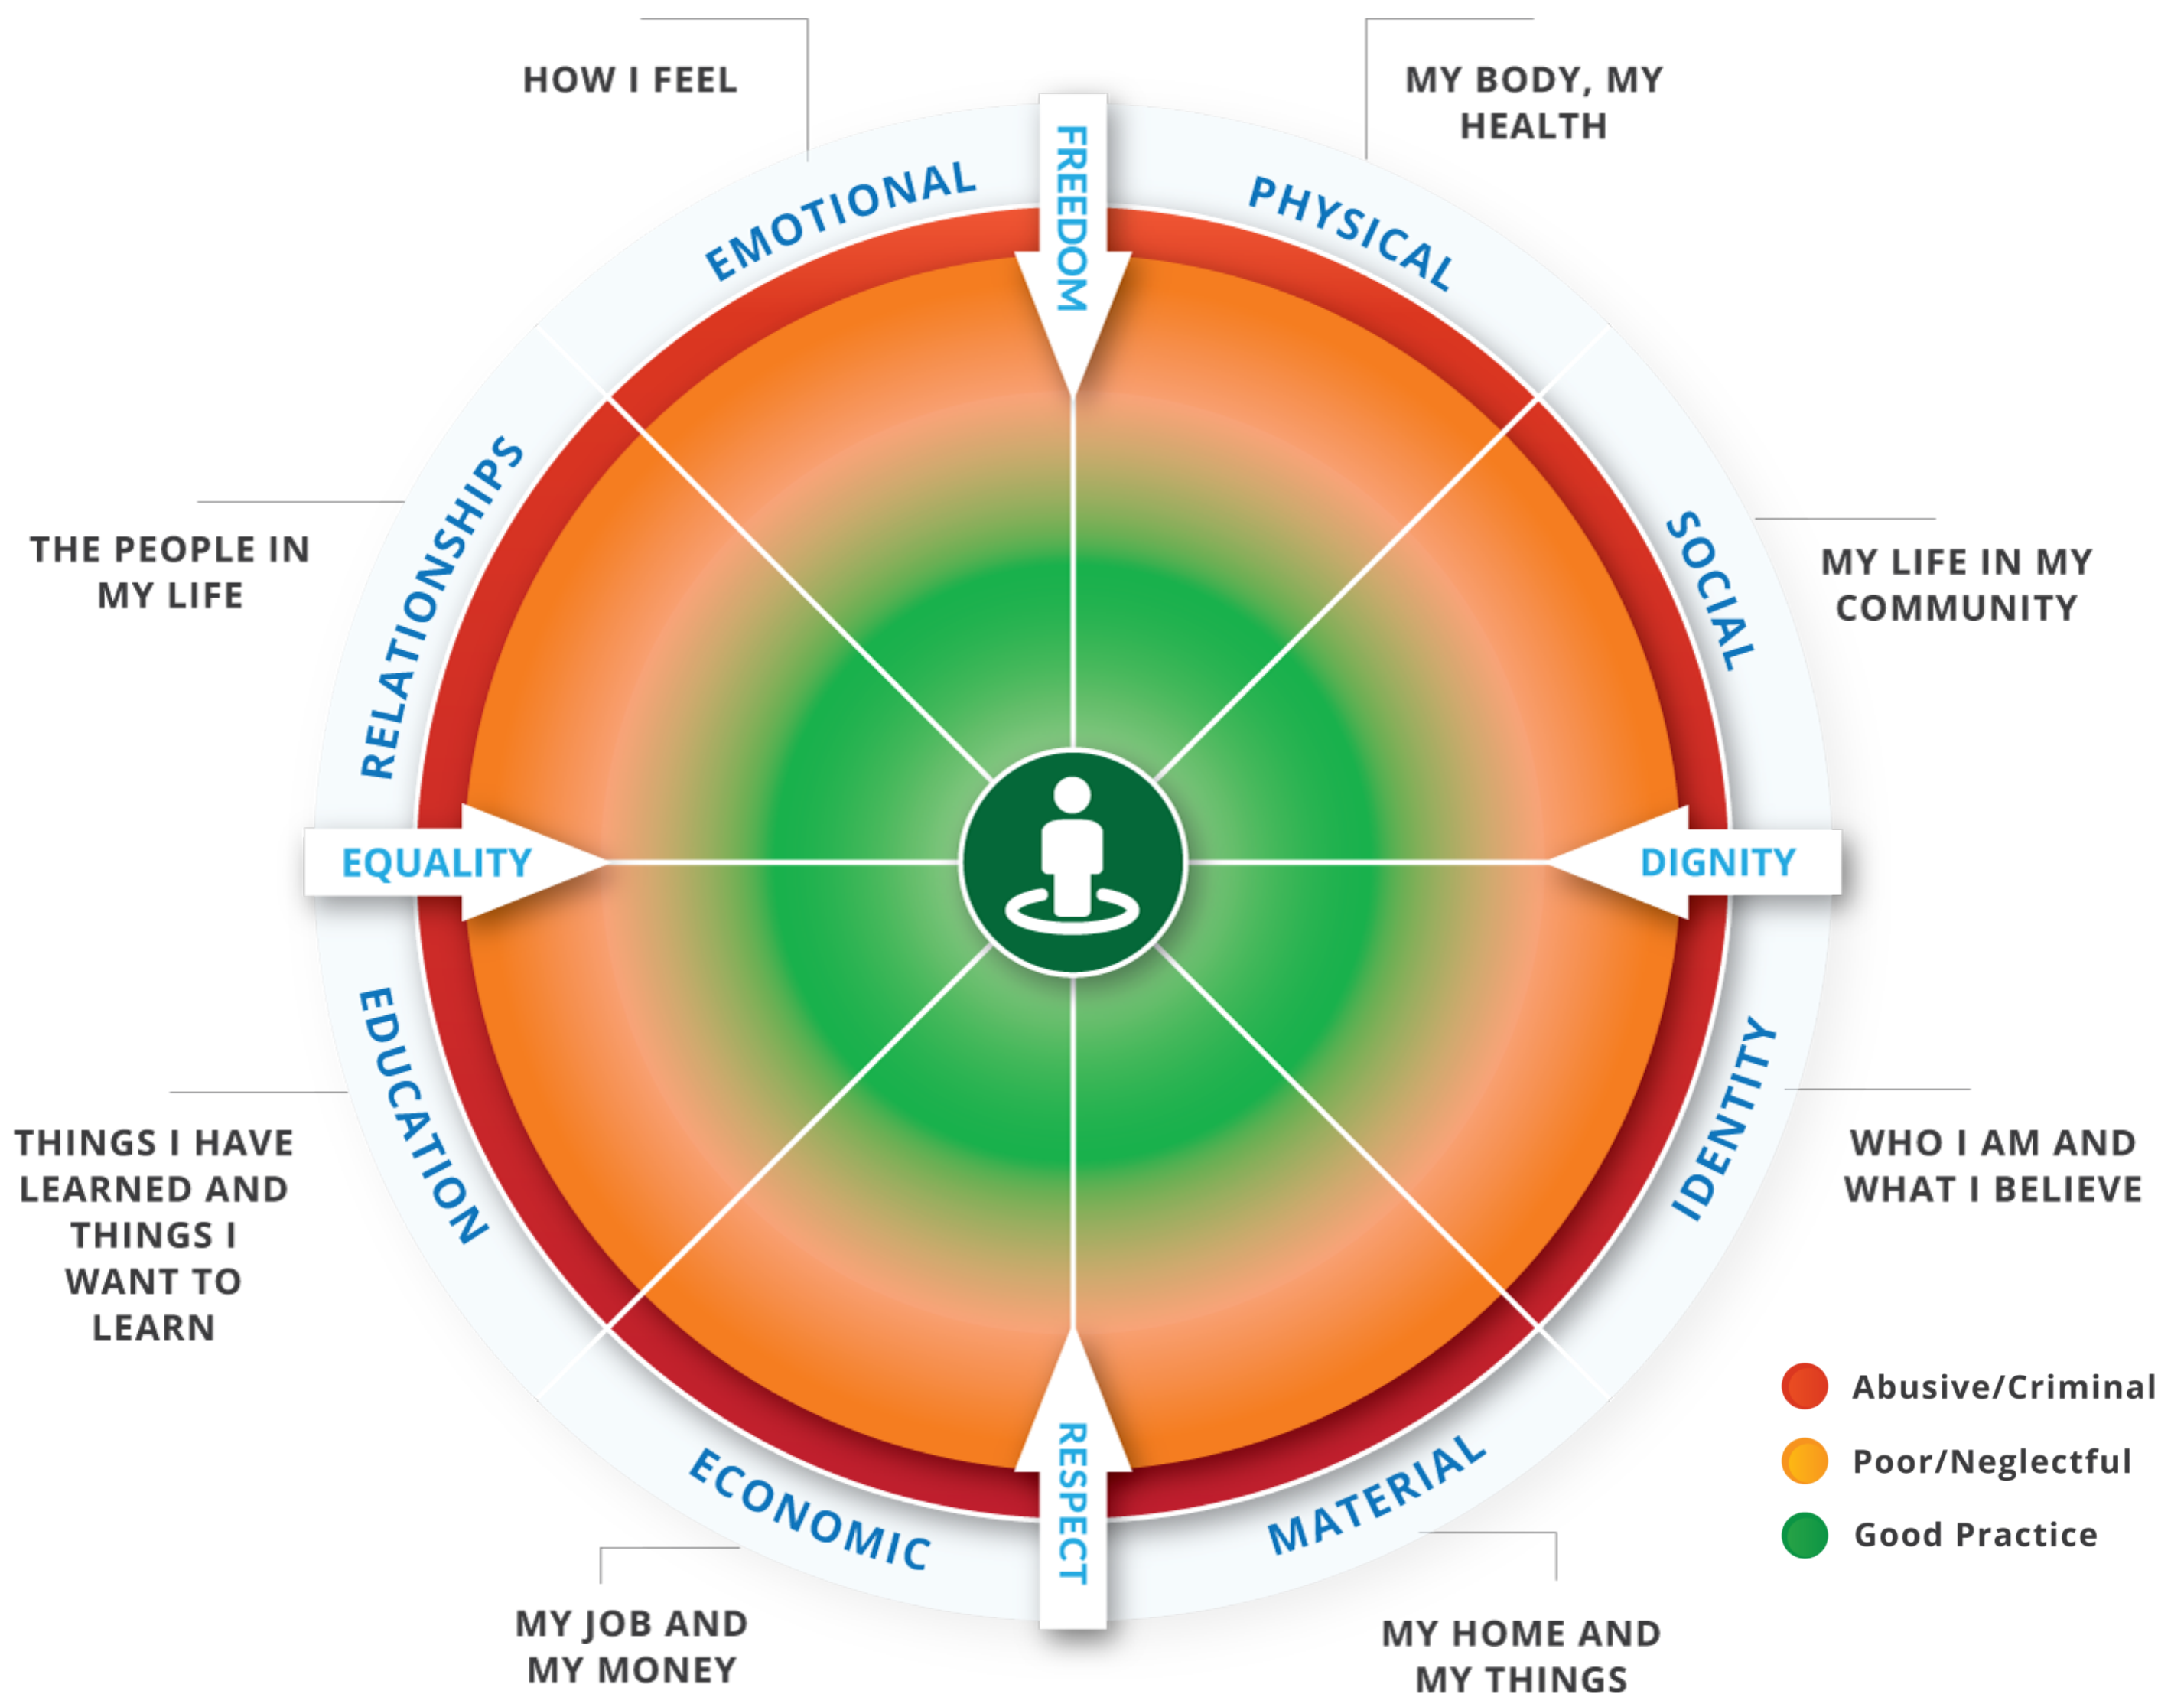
HOW I FEEL

MY BODY, MY HEALTH

FREEDOM

EMOTIONAL

PHYSICAL

RELATIONSHIPS

THE PEOPLE IN MY LIFE

SOCIAL

MY LIFE IN MY COMMUNITY

EQUALITY

DIGNITY

EDUCATION

THINGS I HAVE LEARNED AND THINGS I WANT TO LEARN

IDENTITY

WHO I AM AND WHAT I BELIEVE

ECONOMIC

RESPECT

MATERIAL

MY JOB AND MY MONEY

MY HOME AND MY THINGS

Abusive/Criminal

Poor/Neglectful

Good Practice